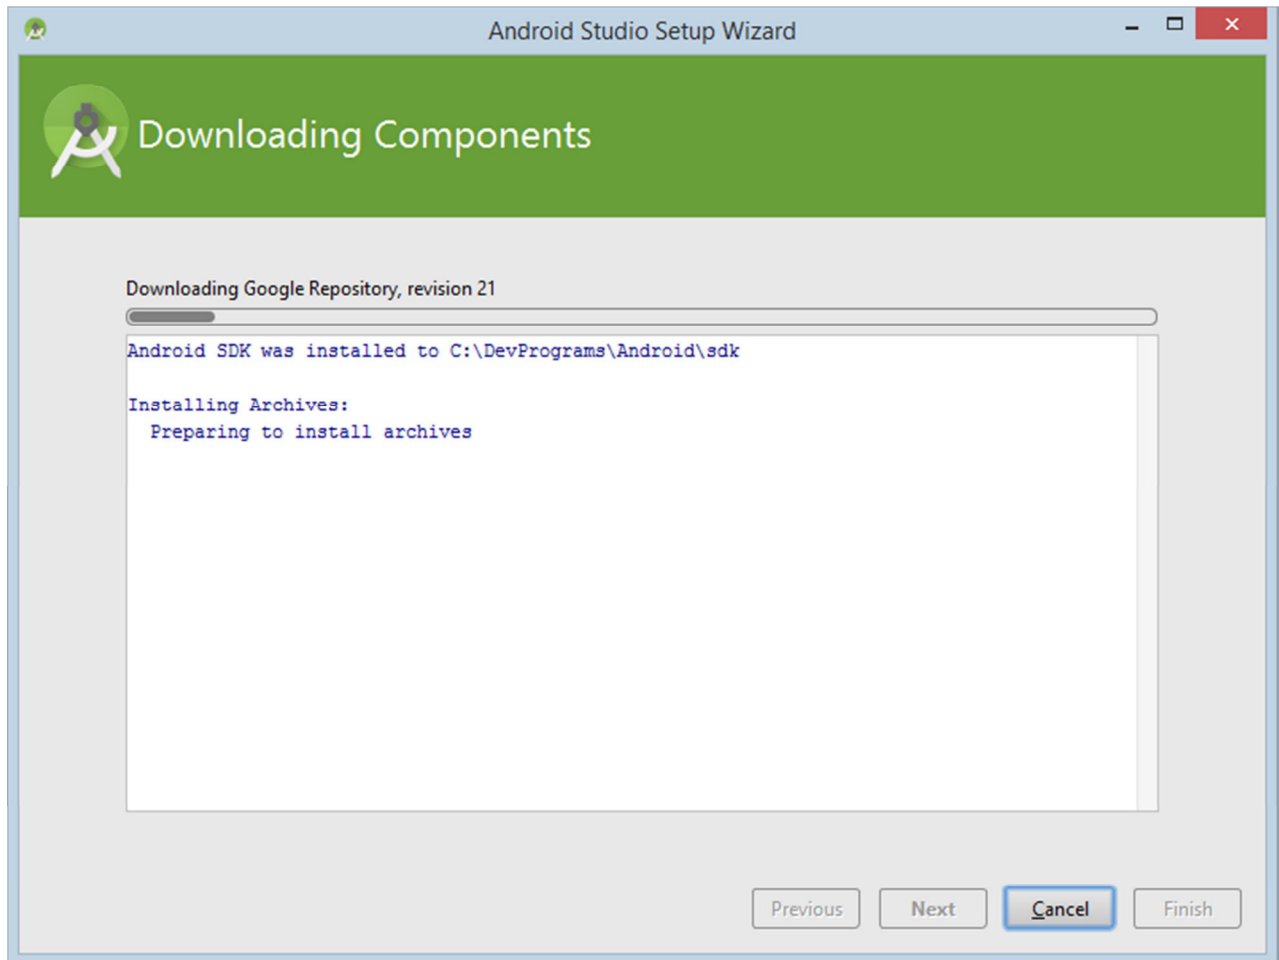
Android Studio Setup Wizard

Downloading Components

Downloading Google Repository, revision 21

Android SDK was installed to C:\DevPrograms\Android\sdk

Installing Archives:
Preparing to install archives

Previous Next Cancel Finish